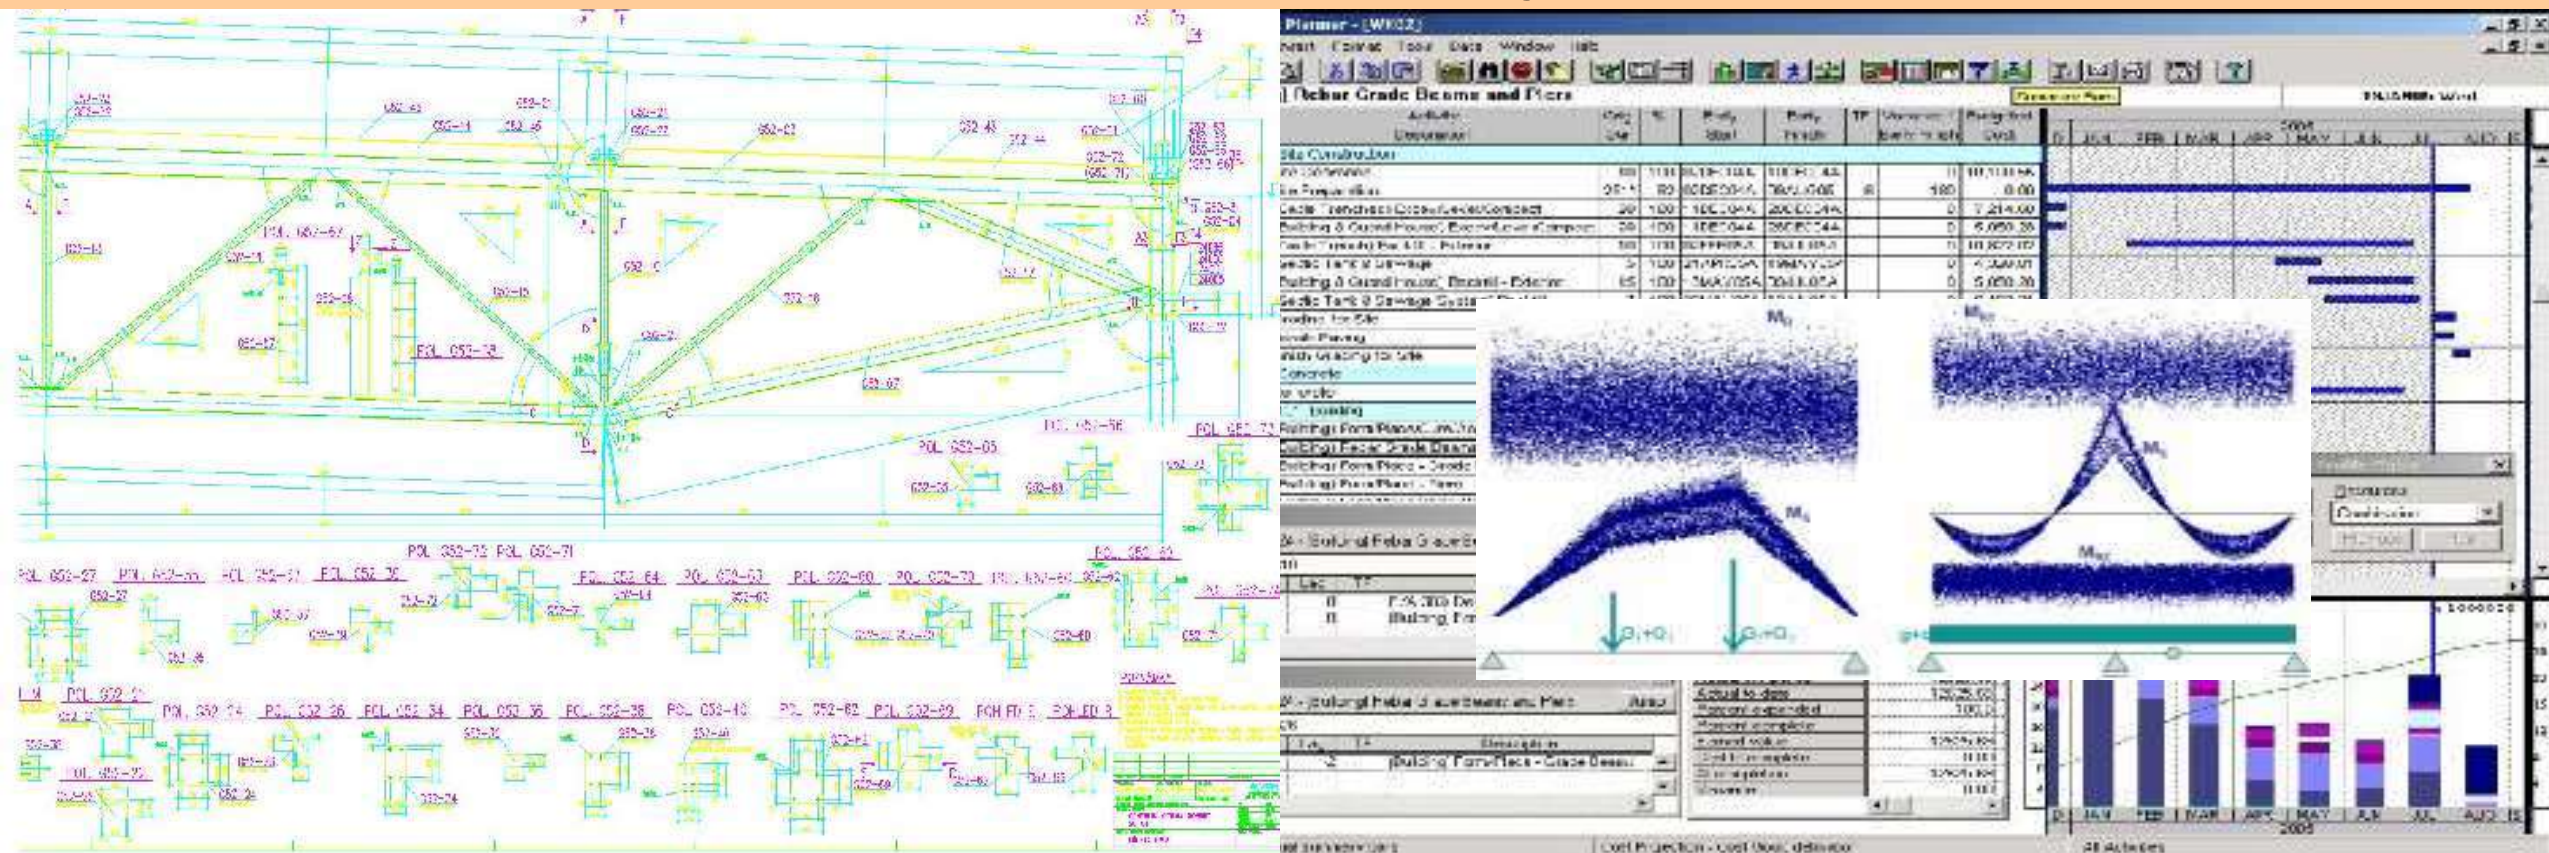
POL 052-67

POL 052-18

POL 052-56

POL 052-05

POL 052-72 POL 052-71

POL 052-27 POL 052-26 POL 052-64 POL 052-63 POL 052-60 POL 052-70

POL 052-24 POL 052-36 POL 052-34 POL 052-35 POL 052-38 POL 052-40 POL 052-62 POL 052-69

Planner - [WK02]

Insert Format Tools Data Window Help

Rebar Grade Beams and Piers

Site Construction

Site Preparation

Concrete

Building

$M_0$

$M_s$

$M_0$

$M_s$

$M_{s2}$

$G_1+Q_1$

$G_1+Q_1$

Actual to date

Percent expended

Percent complete

Earned value

Cost to complete

Cost Projection - Cost Goal, deviation

All Activities

JAN FEB MAR APR MAY JUN JUL AUG

2005